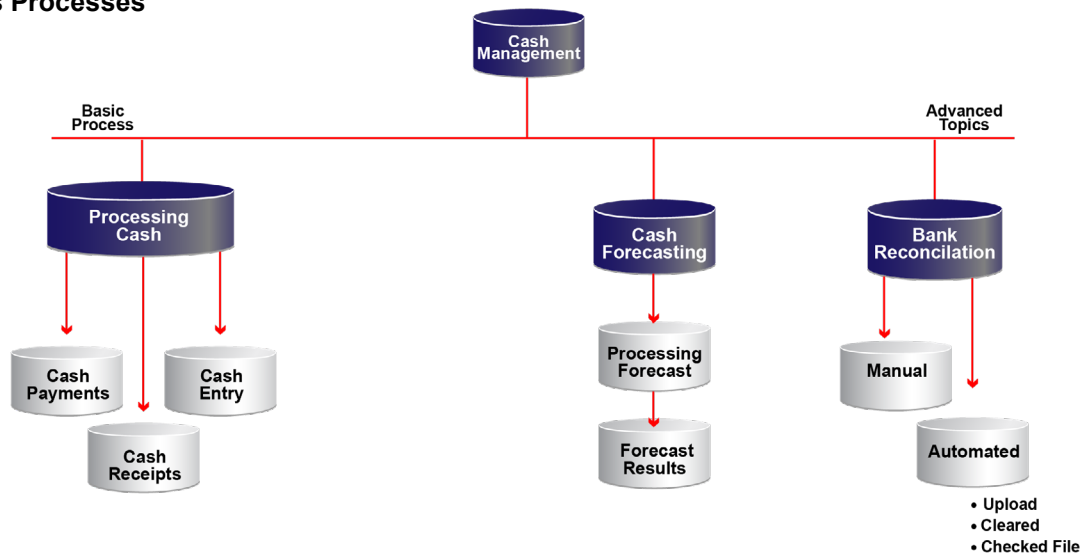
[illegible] Processes

Cash Management

Basic Process

Advanced Topics

Processing Cash

Cash Forecasting

Bank Reconcilation

Cash Payments

Cash Entry

Cash Receipts

Processing Forecast

Forecast Results

Manual

Automated

• Upload
• Cleared
• Checked File